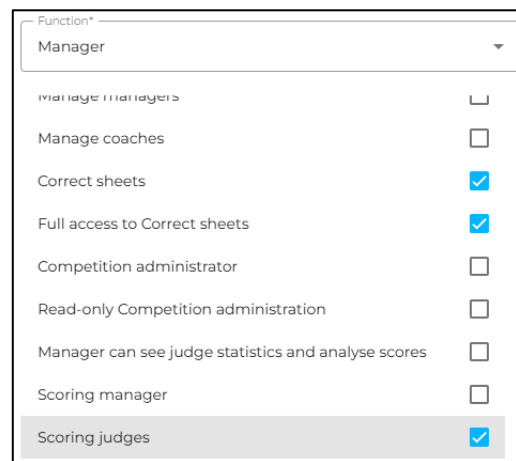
Function*
Manager

Manage managers
Manage coaches
Correct sheets
Full access to Correct sheets
Competition administrator
Read-only Competition administration
Manager can see judge statistics and analyse scores
Scoring manager
Scoring judges